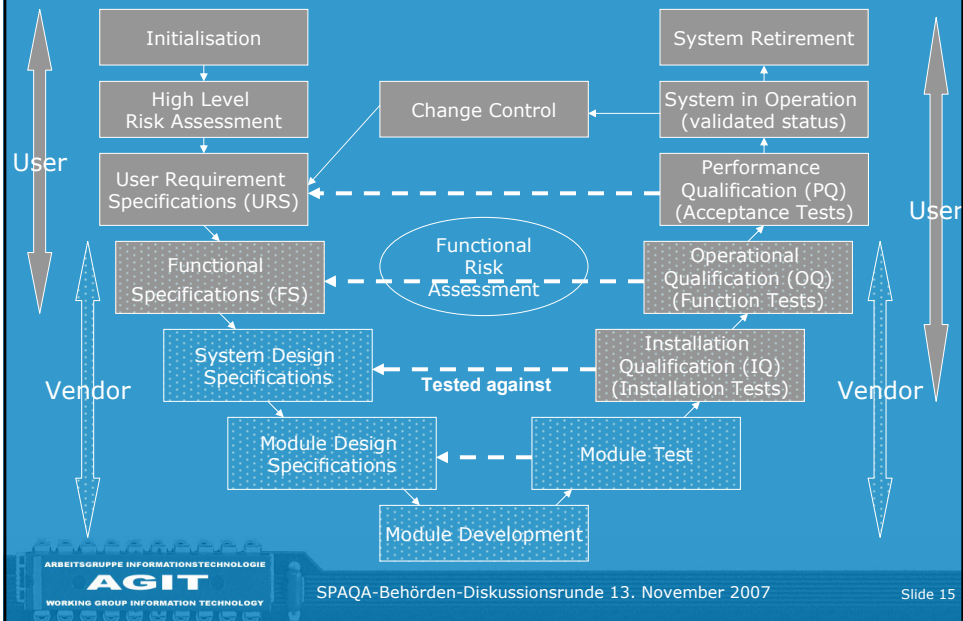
Initialisation

High Level Risk Assessment

User Requirement Specifications (URS)

Functional Specifications (FS)

System Design Specifications

Module Design Specifications

Module Development

Change Control

Functional Risk Assessment

Tested against

System Retirement

System in Operation (validated status)

Performance Qualification (PQ) (Acceptance Tests)

Operational Qualification (OQ) (Function Tests)

Installation Qualification (IQ) (Installation Tests)

Module Test

User

Vendor

User

Vendor

ARBEITSGRUPPE INFORMATIONSTECHNOLOGIE
AGIT
WORKING GROUP INFORMATION TECHNOLOGY

SPAQA-Behörden-Diskussionsrunde 13. November 2007

Slide 15